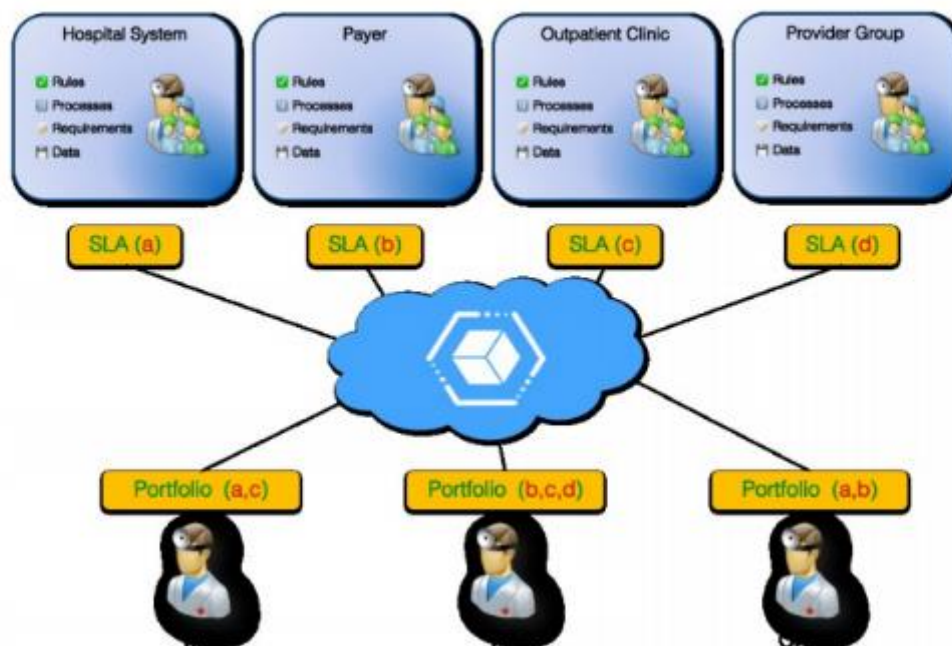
Hospital System
Rules
Processes
Requirements
Data

Payer
Rules
Processes
Requirements
Data

Outpatient Clinic
Rules
Processes
Requirements
Data

Provider Group
Rules
Processes
Requirements
Data

SLA (a)
SLA (b)
SLA (c)
SLA (d)

Portfolio (a,c)
Portfolio (b,c,d)
Portfolio (a,b)